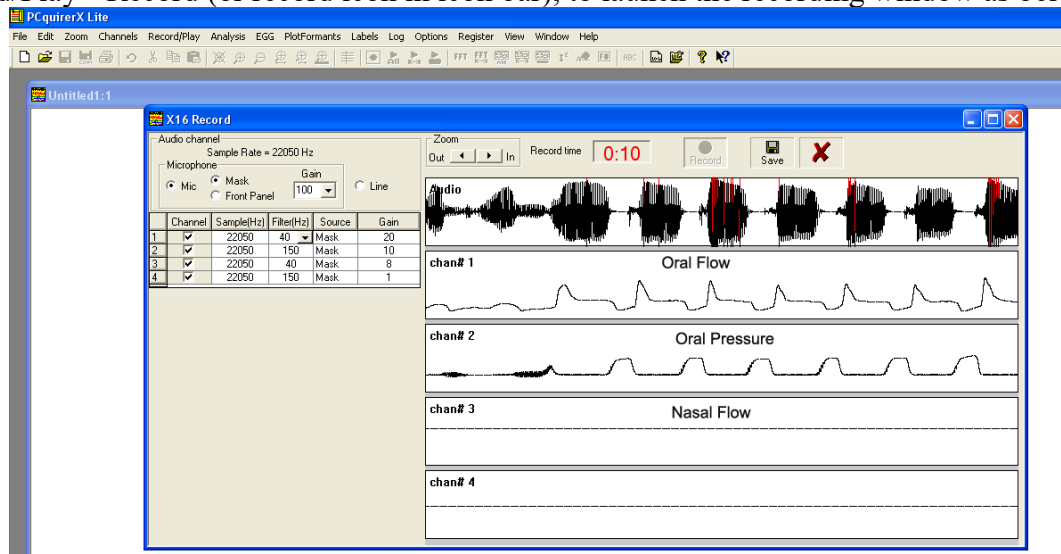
PCquirerX Lite

File Edit Zoom Channels Record/Play Analysis EGG PlotFormants Labels Log Options Register View Window Help

Untitled1:1

X16 Record

Audio channel
Sample Rate = 22050 Hz
Microphone
Mic
Mask
Front Panel
Gain
100
Line

| | Channel | Sample(Hz) | Filter(Hz) | Source | Gain |
|---|---|---|---|---|---|
| 1 | ☑ | 22050 | 40 | Mask | 20 |
| 2 | ☑ | 22050 | 150 | Mask | 10 |
| 3 | ☑ | 22050 | 40 | Mask | 8 |
| 4 | ☑ | 22050 | 150 | Mask | 1 |

Zoom
Out In
Record time 0:10
Record
Save

Audio

chan# 1 Oral Flow

chan# 2 Oral Pressure

chan# 3 Nasal Flow

chan# 4